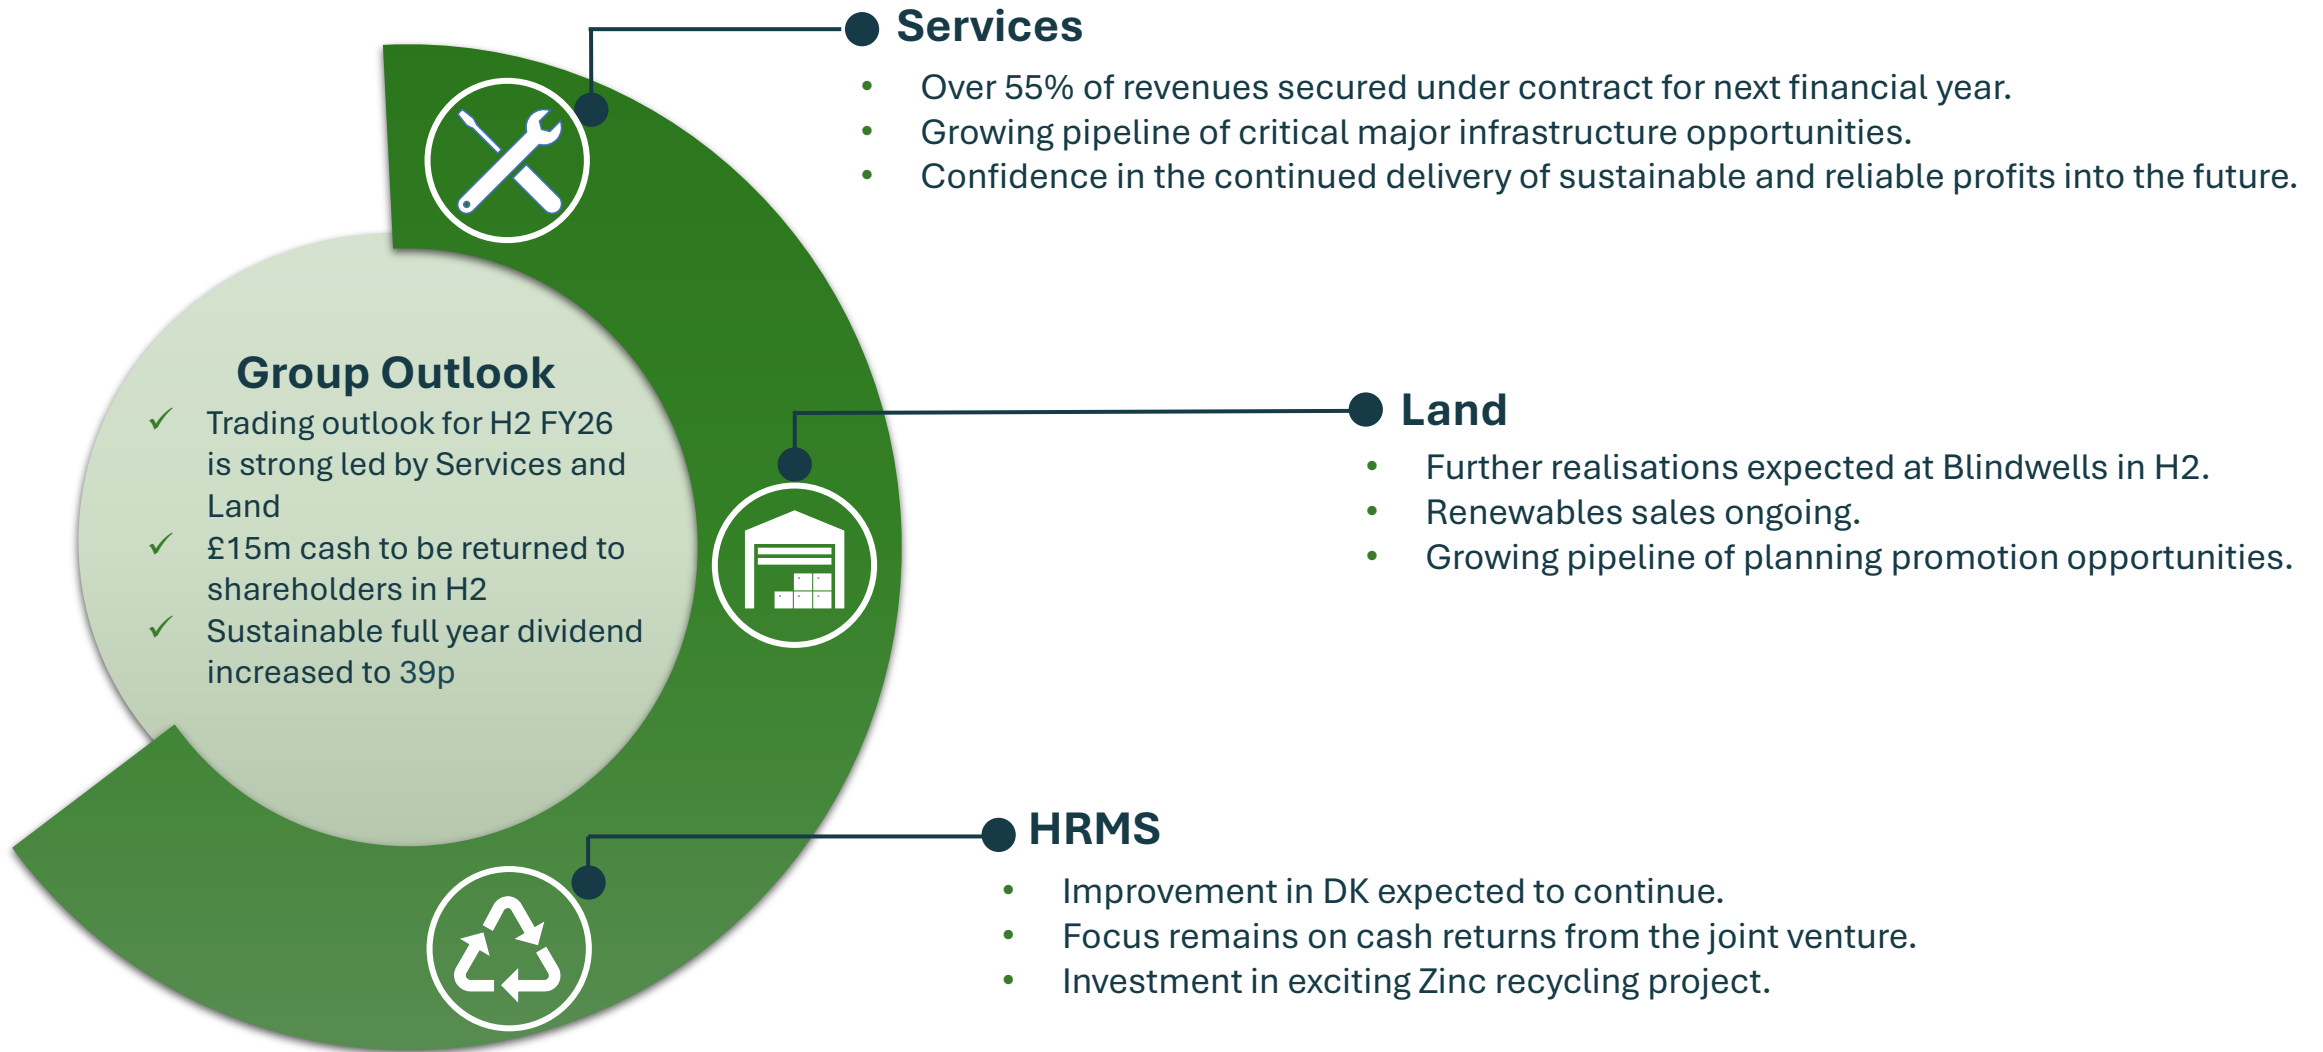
Group Outlook

✓ Trading outlook for H2 FY26 is strong led by Services and Land
✓ £15m cash to be returned to shareholders in H2
✓ Sustainable full year dividend increased to 39p

Services

- Over 55% of revenues secured under contract for next financial year.
- Growing pipeline of critical major infrastructure opportunities.
- Confidence in the continued delivery of sustainable and reliable profits into the future.

Land

- Further realisations expected at Blindwells in H2.
- Renewables sales ongoing.
- Growing pipeline of planning promotion opportunities.

HRMS

- Improvement in DK expected to continue.
- Focus remains on cash returns from the joint venture.
- Investment in exciting Zinc recycling project.